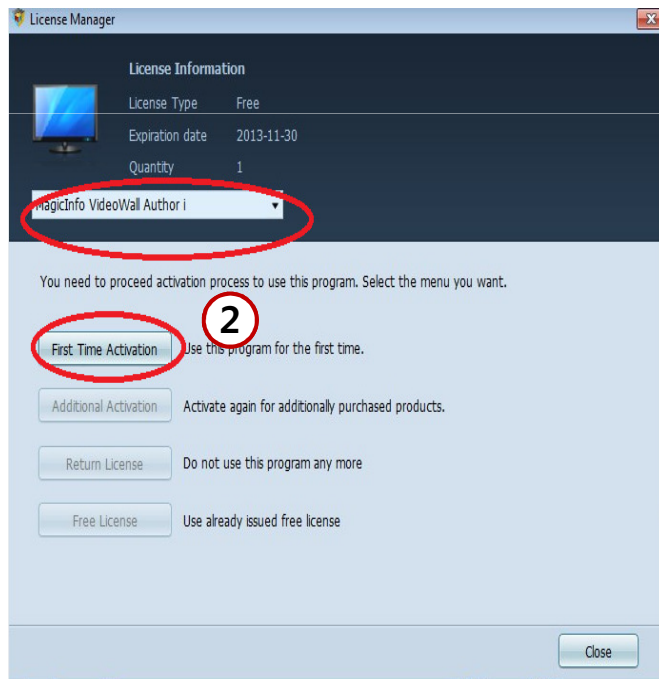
License Manager

License Information

License Type Free

Expiration date 2013-11-30

Quantity 1

MagicInfo VideoWall Author i

You need to proceed activation process to use this program. Select the menu you want.

2

First Time Activation Use this program for the first time.

Additional Activation Activate again for additionally purchased products.

Return License Do not use this program any more

Free License Use already issued free license

Close